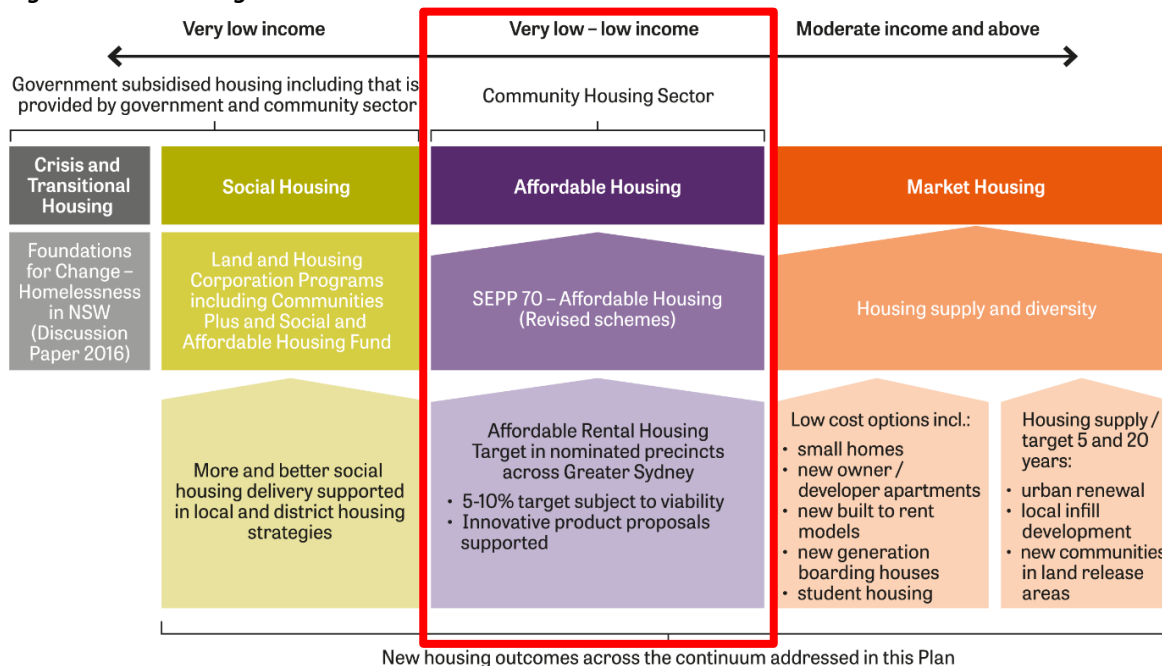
Very low income

Very low – low income

Moderate income and above

Government subsidised housing including that is provided by government and community sector

Community Housing Sector

Crisis and Transitional Housing

Social Housing

Affordable Housing

Market Housing

Foundations for Change – Homelessness in NSW (Discussion Paper 2016)

Land and Housing Corporation Programs including Communities Plus and Social and Affordable Housing Fund

SEPP 70 – Affordable Housing (Revised schemes)

Housing supply and diversity

More and better social housing delivery supported in local and district housing strategies

Affordable Rental Housing Target in nominated precincts across Greater Sydney

• 5-10% target subject to viability
• Innovative product proposals supported

Low cost options incl.:
• small homes
• new owner / developer apartments
• new built to rent models
• new generation boarding houses
• student housing

Housing supply / target 5 and 20 years:
• urban renewal
• local infill development
• new communities in land release areas

New housing outcomes across the continuum addressed in this Plan